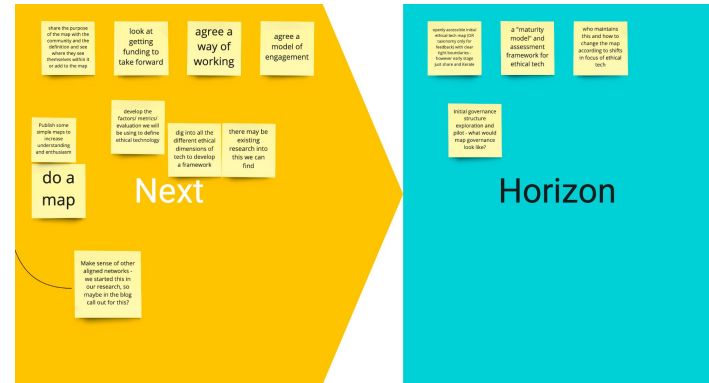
share the purpose of the map with the community and the definition and see where they see themselves within it or add to the map

look at getting funding to take forward

agree a way of working

agree a model of engagement

Publish some simple maps to increase understanding and enthusiasm

develop the factors/ metrics/ evaluation we will be using to define ethical technology

dig into all the different ethical dimensions of tech to develop a framework

there may be existing research into this we can find

do a map

Next

Make sense of other aligned networks - we started this in our research, so maybe in the blog call out for this?

openly accessible initial ethical tech map (UX taxonomy only for feedback) with clear tight boundaries - however early stage just share and iterate

a "maturity model" and assessment framework for ethical tech

who maintains this and how to change the map according to shifts in focus of ethical tech

Initial governance structure exploration and pilot - what would map governance look like?

Horizon